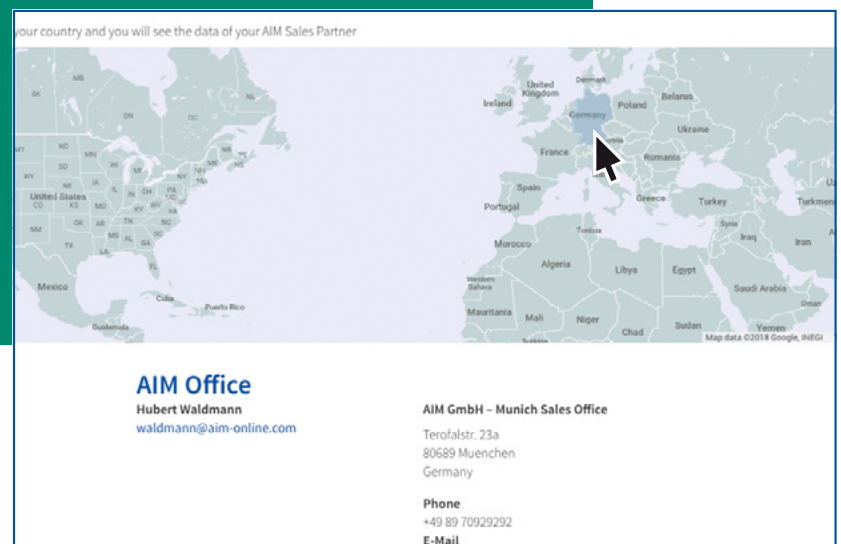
your country and you will see the data of your AIM Sales Partner

SK
ON
QC
MT
ND
MN
NB
SD
WI
MI
NS
WY
NY
NE
IA
PA
United States
IL
IN
OH
NJ
CO
KS
MO
WV
VA
KY
NM
OK
TN
NC
AR
SC
TX
MS
AL
GA
LA
FL
Mexico
Puerto Rico
Guatemala
Denmark
United Kingdom
Ireland
Poland
Belarus
Germany
Ukraine
France
Romania
Spain
Portugal
Greece
Turkey
Turkmen
Syria
Iraq
Iran
Tunisia
Morocco
Algeria
Libya
Egypt
Western Sahara
Saudi Arabia
Oman
Mauritania
Mali
Niger
Chad
Sudan
Yemen
Map data ©2018 Google, INEGI

AIM Office
Hubert Waldmann
waldmann@aim-online.com

AIM GmbH – Munich Sales Office
Terofalstr. 23a
80689 Muenchen
Germany

Phone
+49 89 70929292
E-Mail